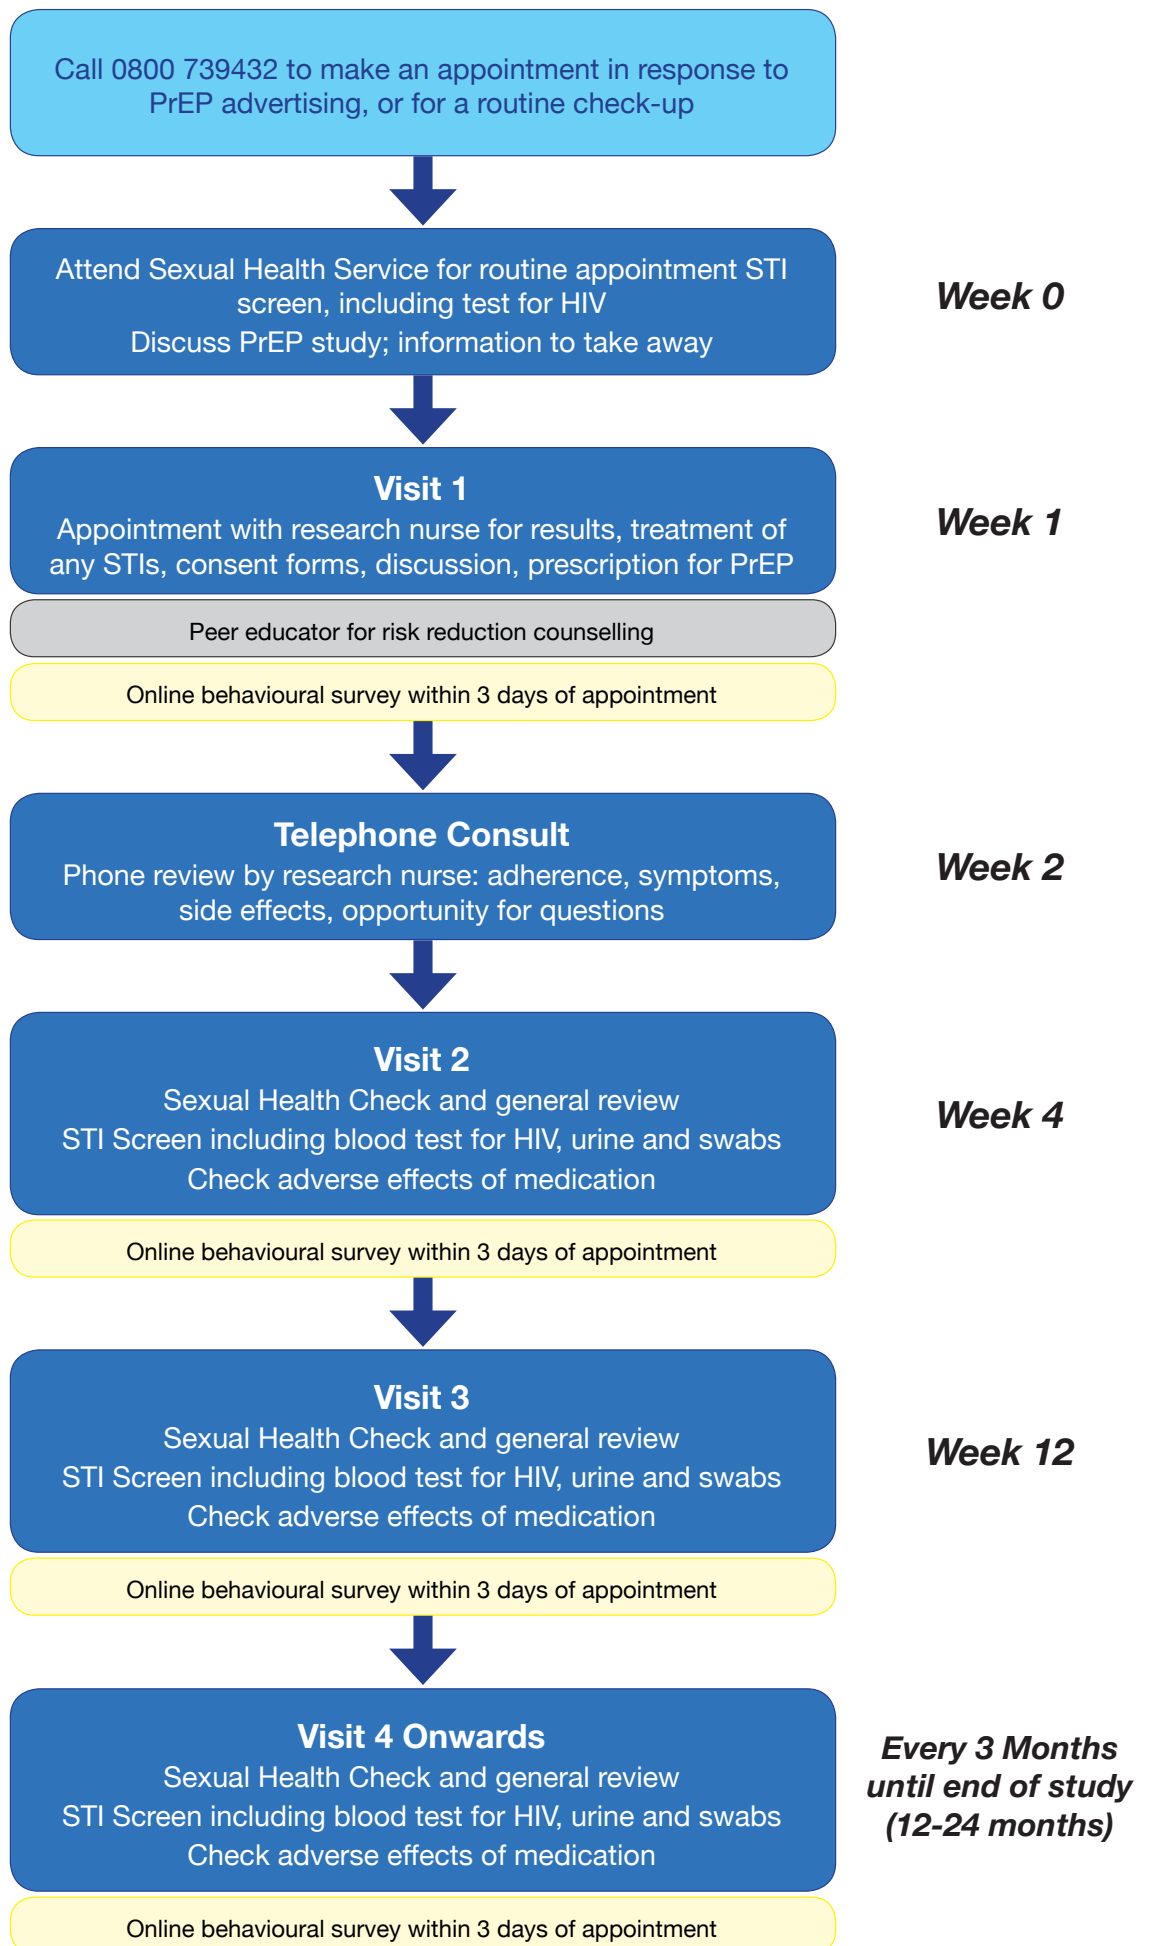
Call 0800 739432 to make an appointment in response to PrEP advertising, or for a routine check-up

Attend Sexual Health Service for routine appointment STI screen, including test for HIV
Discuss PrEP study; information to take away

Week 0

Visit 1
Appointment with research nurse for results, treatment of any STIs, consent forms, discussion, prescription for PrEP

Week 1

Peer educator for risk reduction counselling

Online behavioural survey within 3 days of appointment

Telephone Consult
Phone review by research nurse: adherence, symptoms, side effects, opportunity for questions

Week 2

Visit 2
Sexual Health Check and general review
STI Screen including blood test for HIV, urine and swabs
Check adverse effects of medication

Week 4

Online behavioural survey within 3 days of appointment

Visit 3
Sexual Health Check and general review
STI Screen including blood test for HIV, urine and swabs
Check adverse effects of medication

Week 12

Online behavioural survey within 3 days of appointment

Visit 4 Onwards
Sexual Health Check and general review
STI Screen including blood test for HIV, urine and swabs
Check adverse effects of medication

Every 3 Months until end of study (12-24 months)

Online behavioural survey within 3 days of appointment